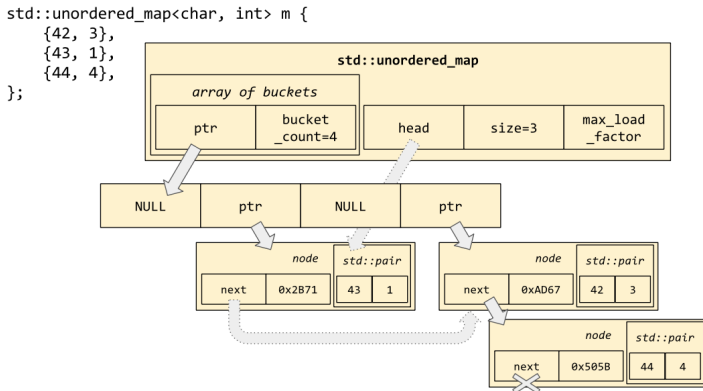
std::unordered_map<char, int> m {
    {42, 3},
    {43, 1},
    {44, 4},
};

std::unordered_map

array of buckets

ptr

bucket_count=4

head

size=3

max_load_factor

NULL

ptr

NULL

ptr

node

std::pair

next

0x2B71

43

1

node

std::pair

next

0xAD67

42

3

node

std::pair

next

0x505B

44

4